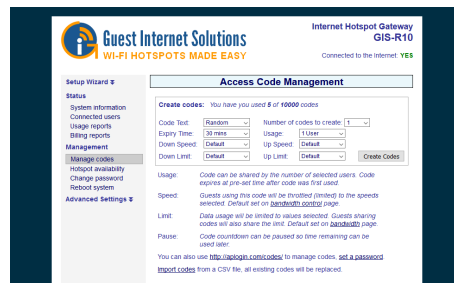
Guest Internet Solutions
WI-FI HOTSPOTS MADE EASY

Internet Hotspot Gateway
GIS-R10
Connected to the Internet: YES

Setup Wizard ¥

Status
System information
Connected users
Usage reports
Billing reports

Management
Manage codes
Hotspot availability
Change password
Reboot system

Advanced Settings ¥

Access Code Management

Create codes: You have you used 5 of 10000 codes

| Code Text: | Random | Number of codes to create: | 1 |
|---|---|---|---|
| Expiry Time: | 30 mins | Usage: | 1 User |
| Down Speed: | Default | Up Speed: | Default |
| Down Limit: | Default | Up Limit: | Default |

Create Codes

Usage: Code can be shared by the number of selected users. Code expires at pre-set time after code was first used.

Speed: Guests using this code will be throttled (limited) to the speeds selected. Default set on bandwidth control page.

Limit: Data usage will be limited to values selected. Guests sharing codes will also share the limit. Default set on bandwidth page.

Pause: Code countdown can be paused so time remaining can be used later.

You can also use http://aplogin.com/codes/ to manage codes, set a password

Import codes from a CSV file, all existing codes will be replaced.